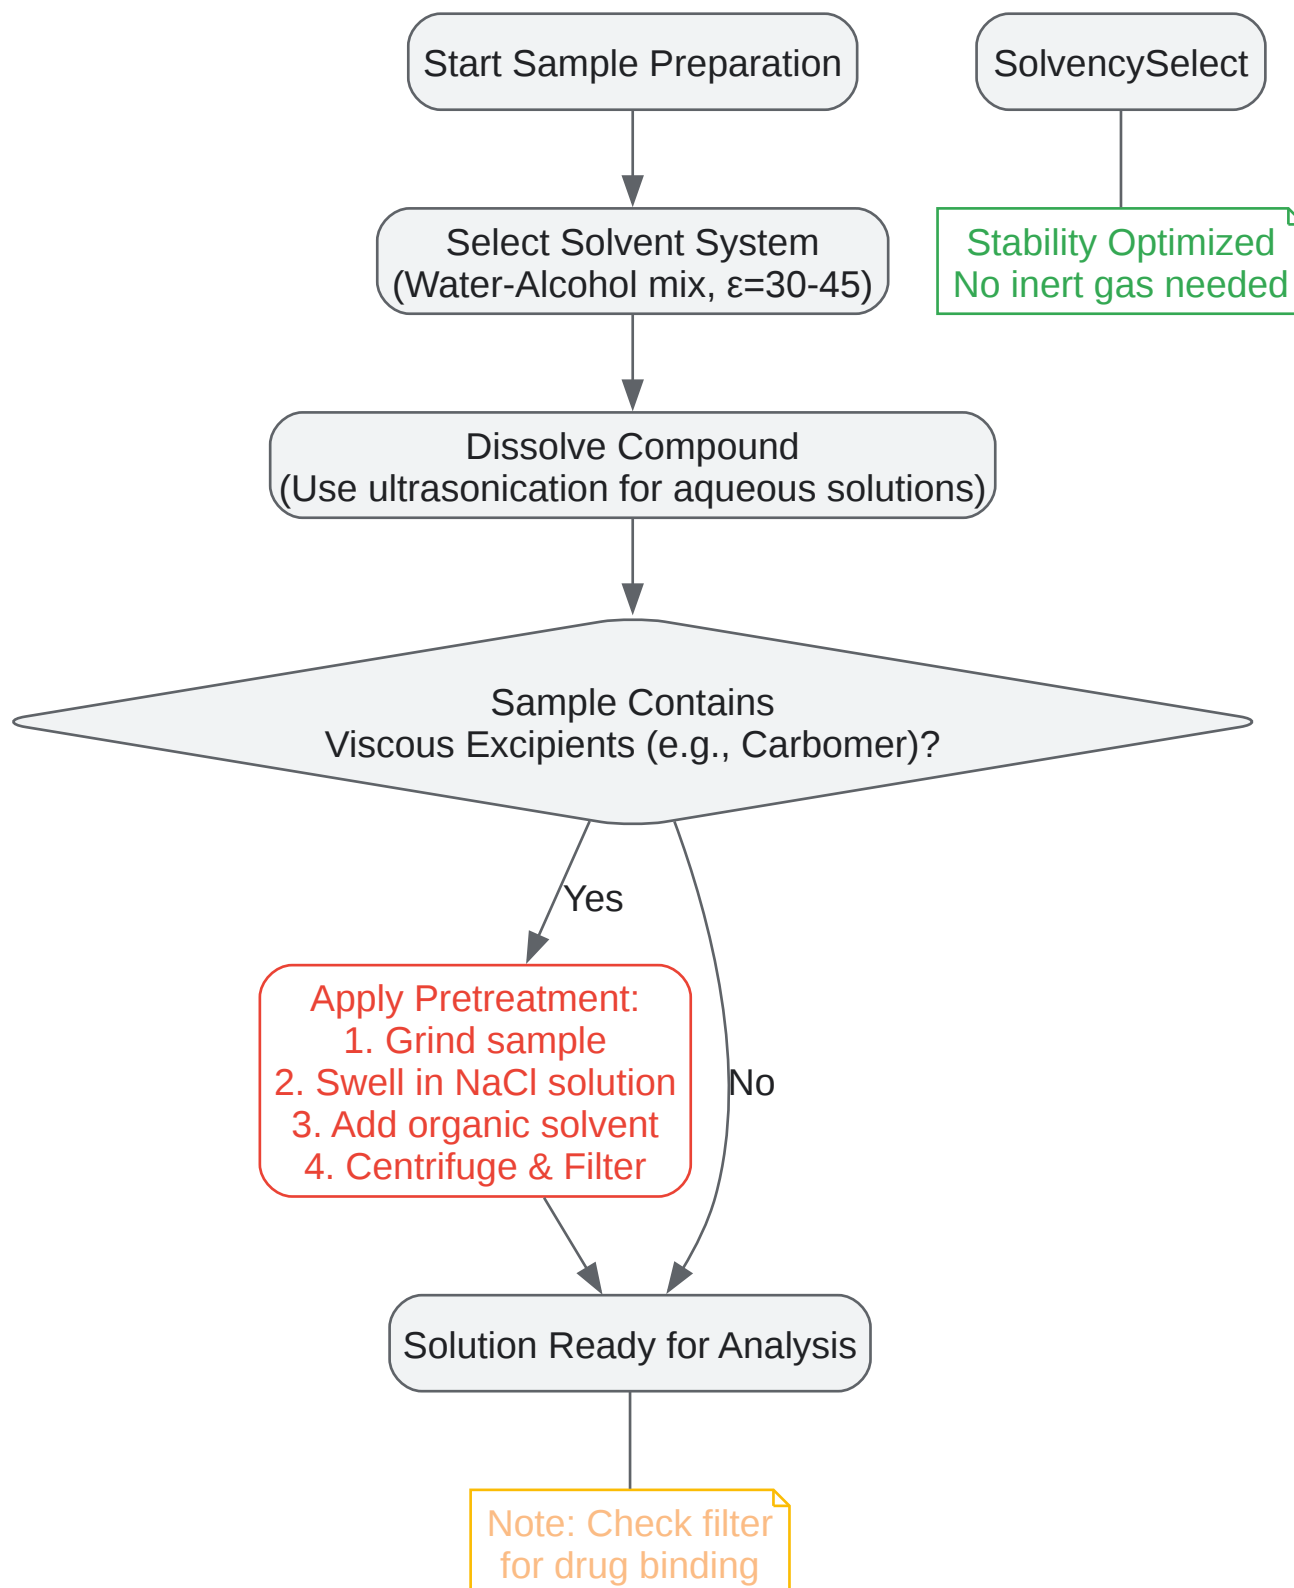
Start Sample Preparation

SolvencySelect

Stability Optimized
No inert gas needed

Select Solvent System
(Water-Alcohol mix, ε=30-45)

Dissolve Compound
(Use ultrasonication for aqueous solutions)

Sample Contains
Viscous Excipients (e.g., Carbomer)?

Yes

No

Apply Pretreatment:
1. Grind sample
2. Swell in NaCl solution
3. Add organic solvent
4. Centrifuge & Filter

Solution Ready for Analysis

Note: Check filter
for drug binding